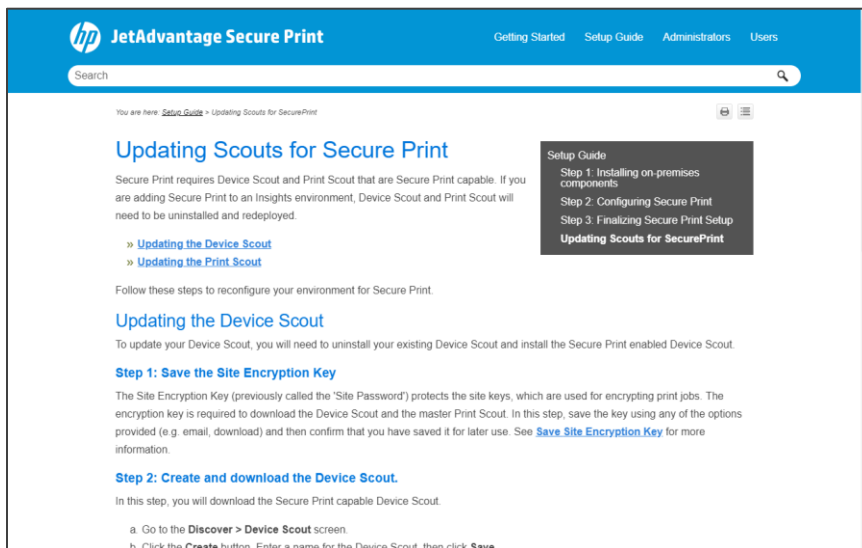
hp JetAdvantage Secure Print

Getting Started Setup Guide Administrators Users

Search

You are here: Setup Guide > Updating Scouts for SecurePrint

Updating Scouts for Secure Print

Secure Print requires Device Scout and Print Scout that are Secure Print capable. If you are adding Secure Print to an Insights environment, Device Scout and Print Scout will need to be uninstalled and redeployed.

» Updating the Device Scout
» Updating the Print Scout

Follow these steps to reconfigure your environment for Secure Print.

Setup Guide
Step 1: Installing on-premises components
Step 2: Configuring Secure Print
Step 3: Finalizing Secure Print Setup
Updating Scouts for SecurePrint

Updating the Device Scout

To update your Device Scout, you will need to uninstall your existing Device Scout and install the Secure Print enabled Device Scout.

Step 1: Save the Site Encryption Key

The Site Encryption Key (previously called the 'Site Password') protects the site keys, which are used for encrypting print jobs. The encryption key is required to download the Device Scout and the master Print Scout. In this step, save the key using any of the options provided (e.g. email, download) and then confirm that you have saved it for later use. See Save Site Encryption Key for more information.

Step 2: Create and download the Device Scout.

In this step, you will download the Secure Print capable Device Scout.

a. Go to the Discover > Device Scout screen.
b. Click the Create button. Enter a name for the Device Scout, then click Save.